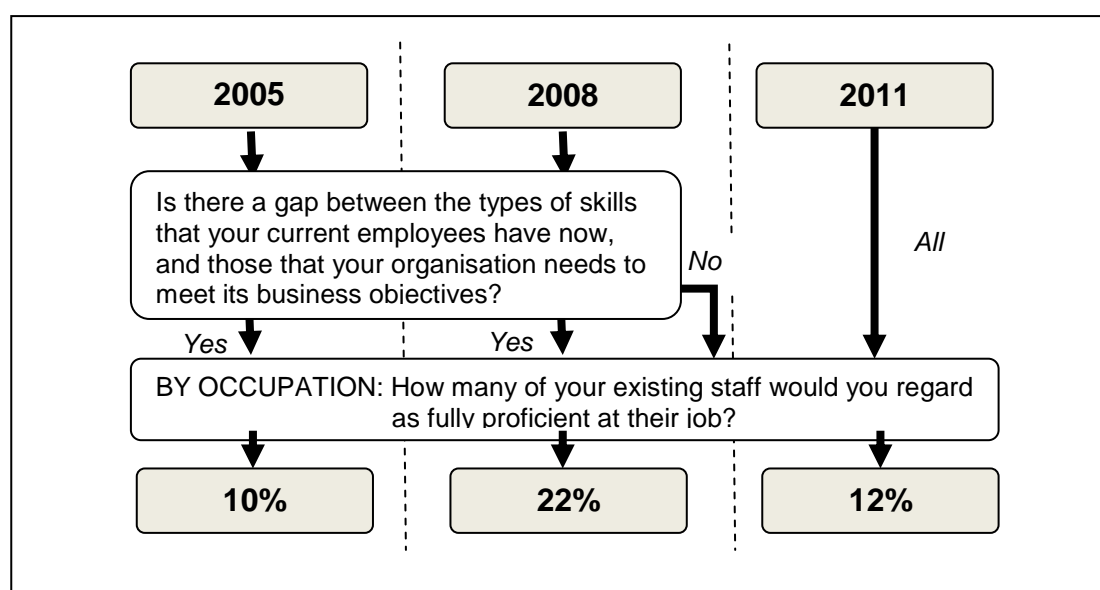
2005

2008

2011

Is there a gap between the types of skills that your current employees have now, and those that your organisation needs to meet its business objectives?

No

All

Yes

Yes

BY OCCUPATION: How many of your existing staff would you regard as fully proficient at their job?

10%

22%

12%